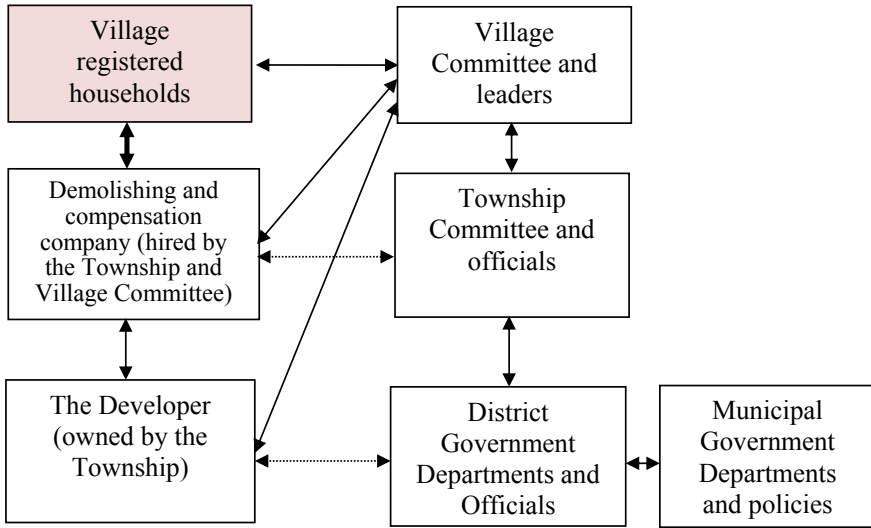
Village registered households

Village Committee and leaders

Demolishing and compensation company (hired by the Township and Village Committee)

Township Committee and officials

The Developer (owned by the Township)

District Government Departments and Officials

Municipal Government Departments and policies